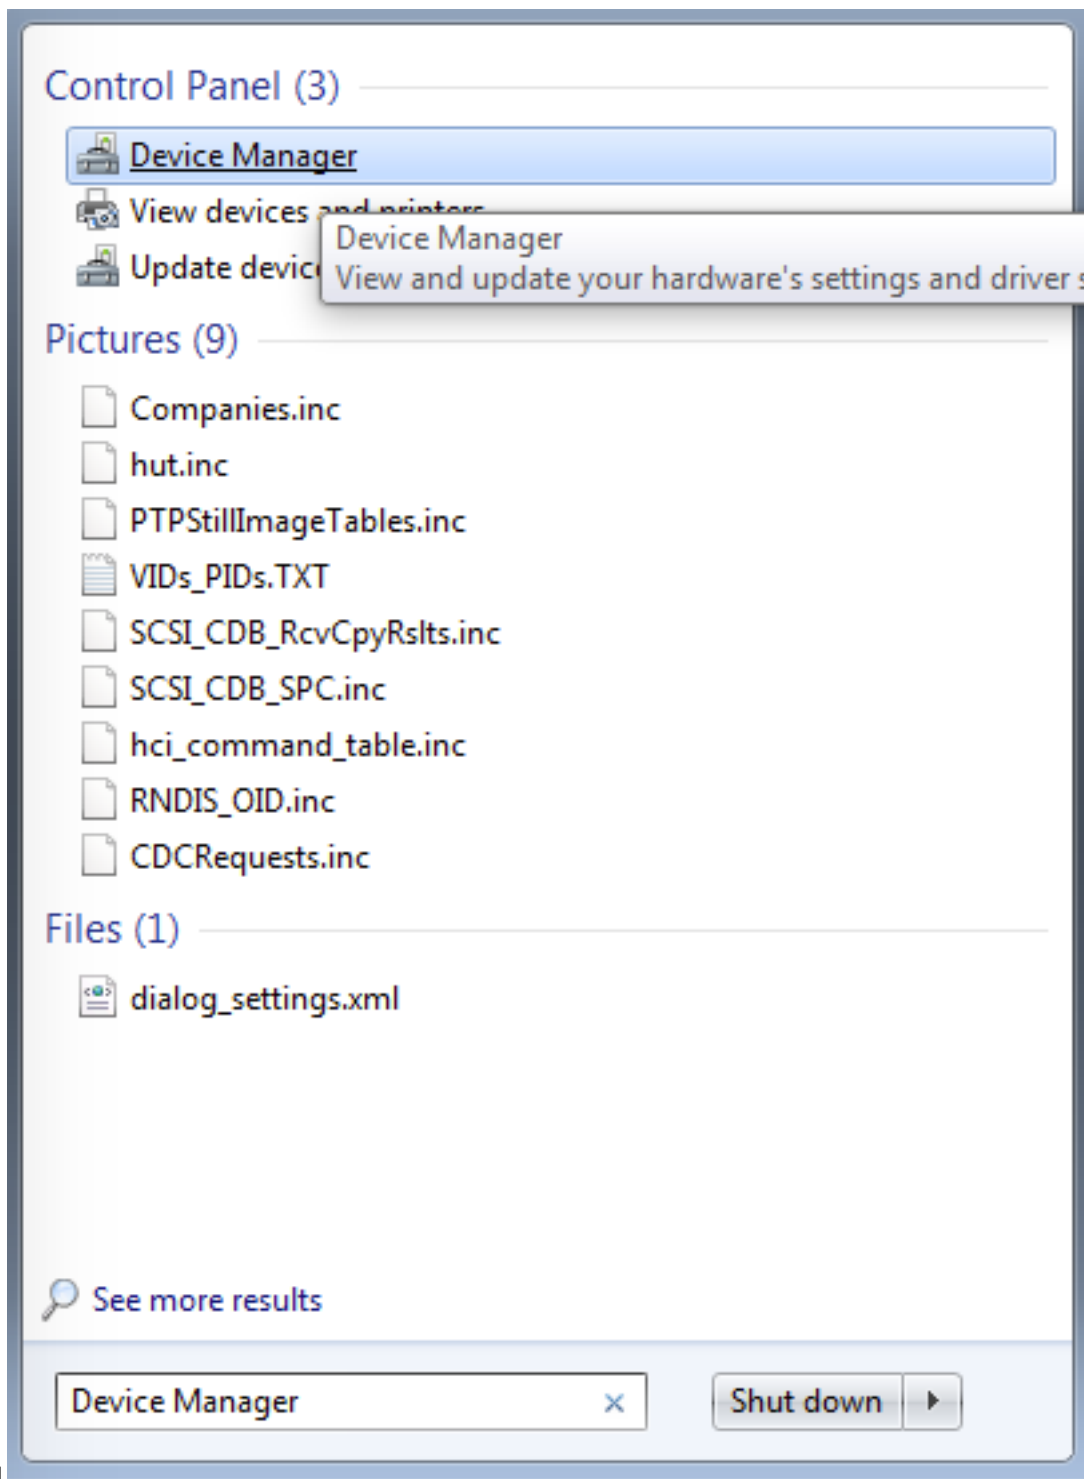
Control Panel (3)

Device Manager

View devices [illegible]

Update devic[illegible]

Device Manager
View and update your hardware's settings and driver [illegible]

Pictures (9)

Companies.inc

hut.inc

PTPStillImageTables.inc

VIDs_PIDs.TXT

SCSI_CDB_RcvCpyRslts.inc

SCSI_CDB_SPC.inc

hci_command_table.inc

RNDIS_OID.inc

CDCRequests.inc

Files (1)

dialog_settings.xml

See more results

Device Manager ×

Shut down